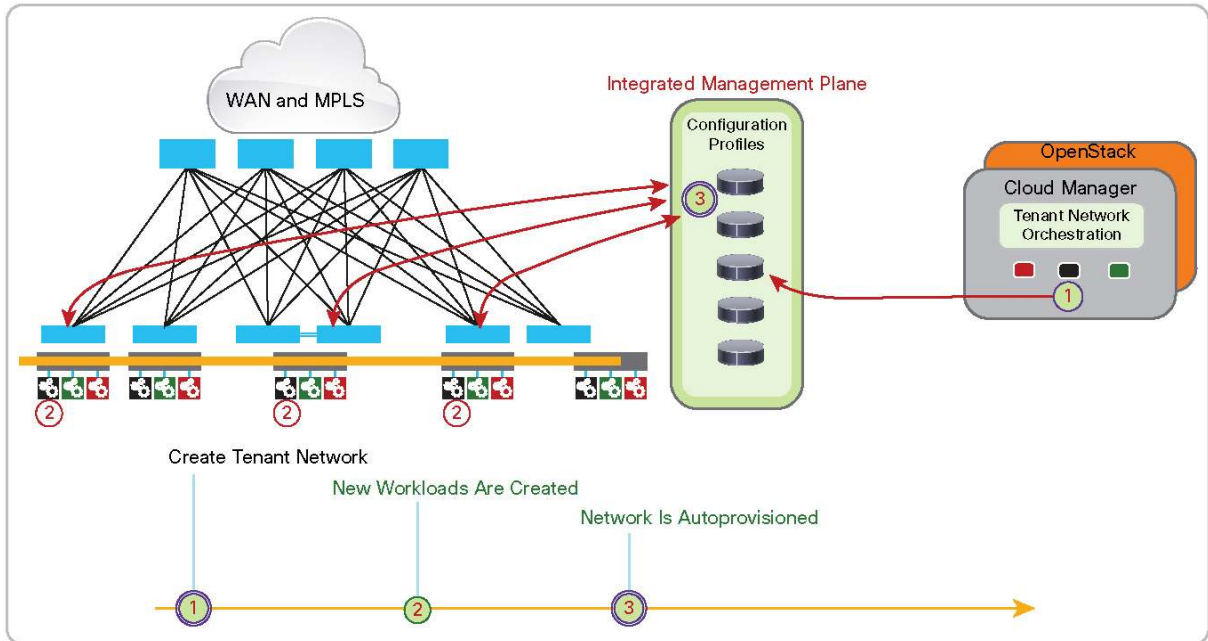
WAN and MPLS

Integrated Management Plane

Configuration Profiles

3

OpenStack

Cloud Manager

Tenant Network Orchestration

1

2

2

2

Create Tenant Network

New Workloads Are Created

Network Is Autoprovisioned

1

2

3